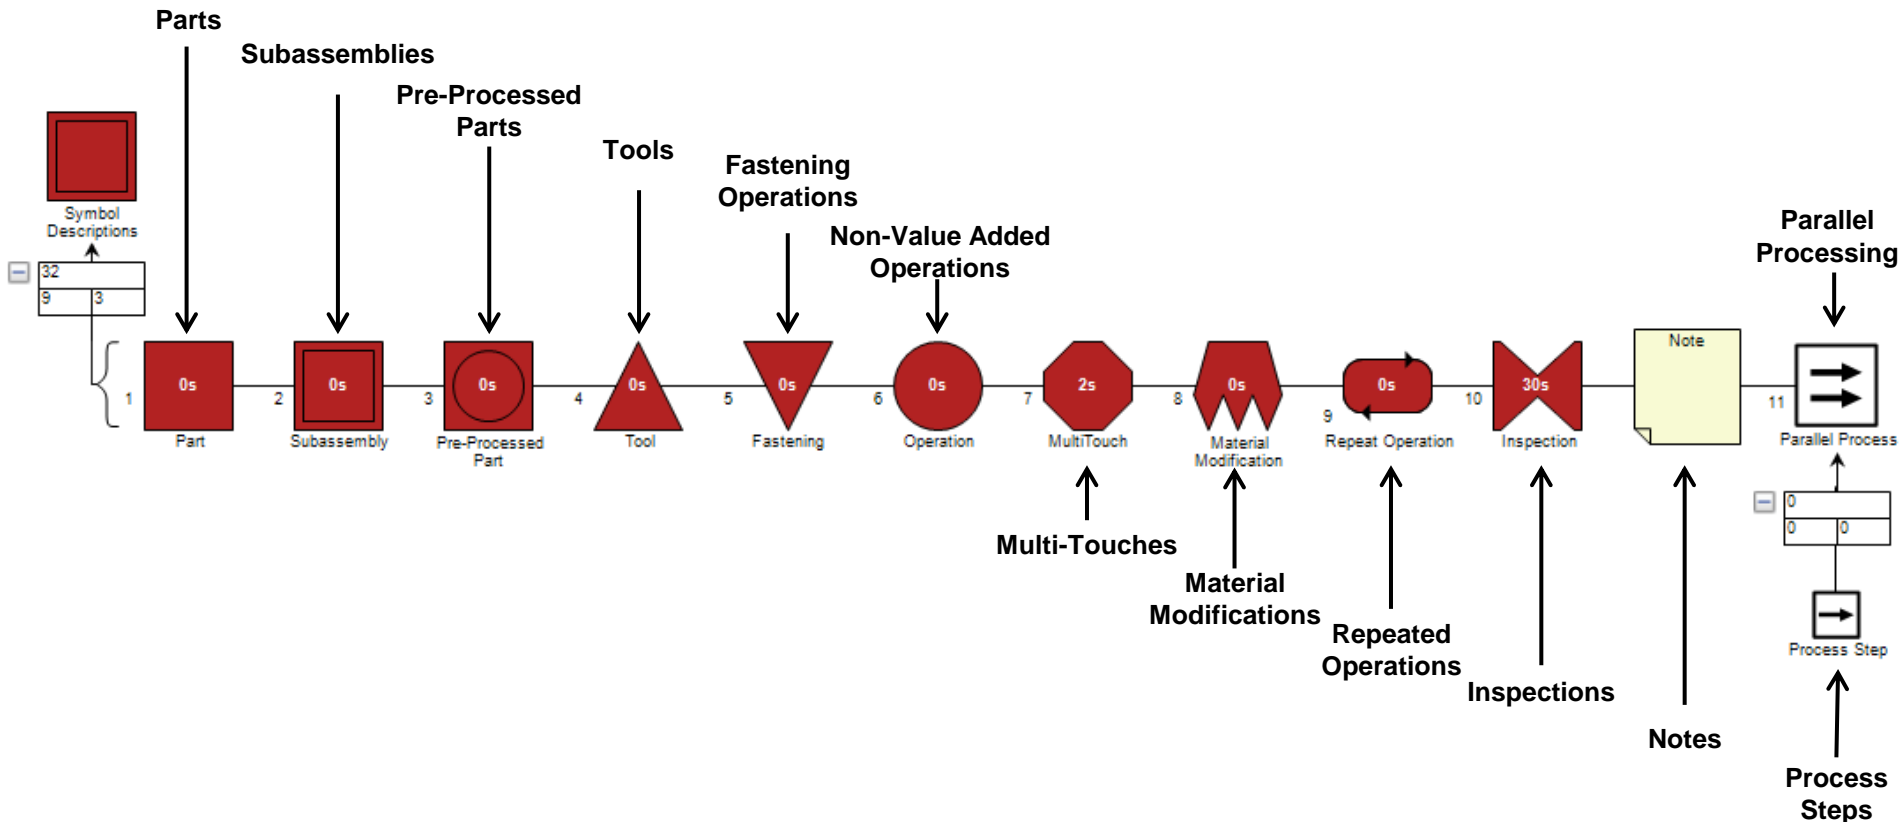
Parts

Subassemblies

Pre-Processed Parts

Tools

Fastening Operations

Non-Value Added Operations

Parallel Processing

Symbol Descriptions

32

9 3

1 0s Part

2 0s Subassembly

3 0s Pre-Processed Part

4 0s Tool

5 0s Fastening

6 0s Operation

7 2s MultiTouch

8 0s Material Modification

9 0s Repeat Operation

10 30s Inspection

Note

11 Parallel Process

0

0 0

Process Step

Multi-Touches

Material Modifications

Repeated Operations

Inspections

Notes

Process Steps